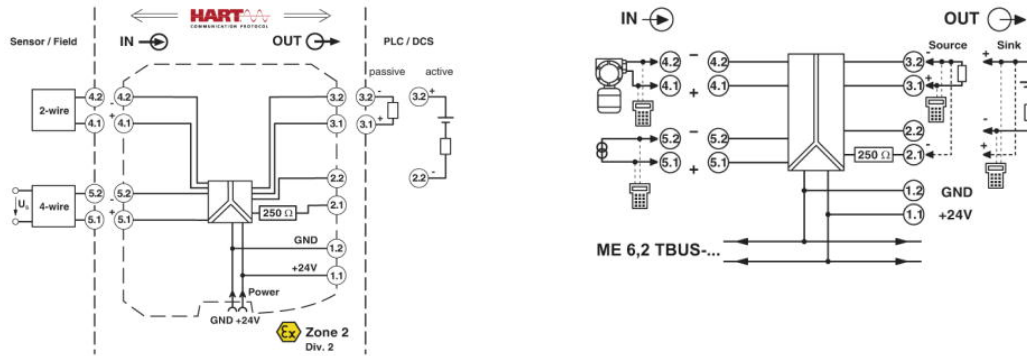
HART
COMMUNICATION PROTOCOL

Sensor / Field

IN

OUT

PLC / DCS

passive

active

2-wire

4.2

4.1

4.2

4.1

$U_s$

4-wire

5.2

5.1

5.2

5.1

3.2

3.1

3.2

3.1

3.2

2.2

2.1

2.2

250 Ω

GND

1.2

+24V

1.1

Power

GND +24V

Zone 2
Div. 2

IN

OUT

Source

Sink

4.2

4.1

4.2

4.1

5.2

5.1

5.2

5.1

3.2

3.1

2.2

250 Ω

2.1

1.2

GND

1.1

+24V

ME 6,2 TBUS-...